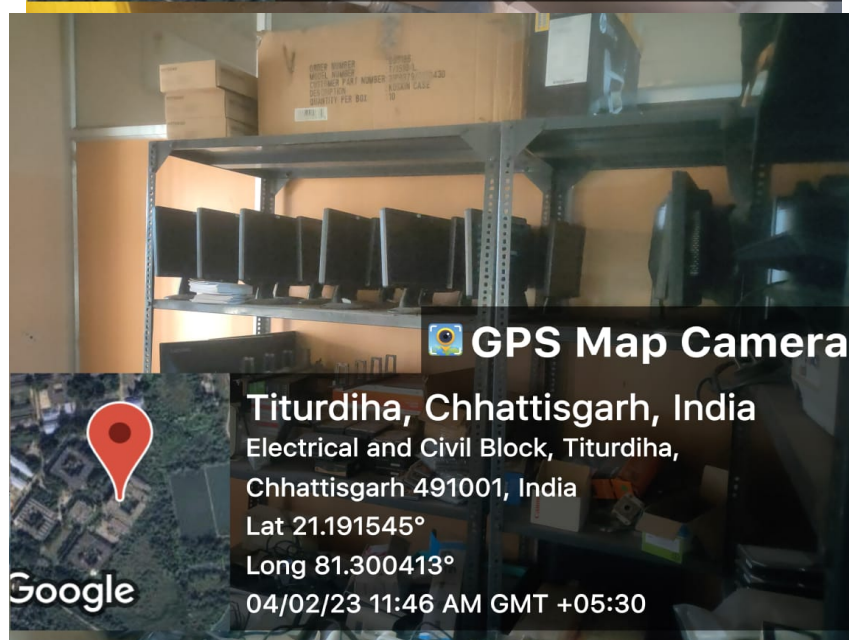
ORDER NUMBER
MODEL NUMBER
CUSTOMER PART NUMBER
DESCRIPTION
QUANTITY PER BOX

GPS Map Camera

Titurdiha, Chhattisgarh, India
Electrical and Civil Block, Titurdiha, Chhattisgarh 491001, India
Lat 21.191545°
Long 81.300413°
04/02/23 11:46 AM GMT +05:30

Google